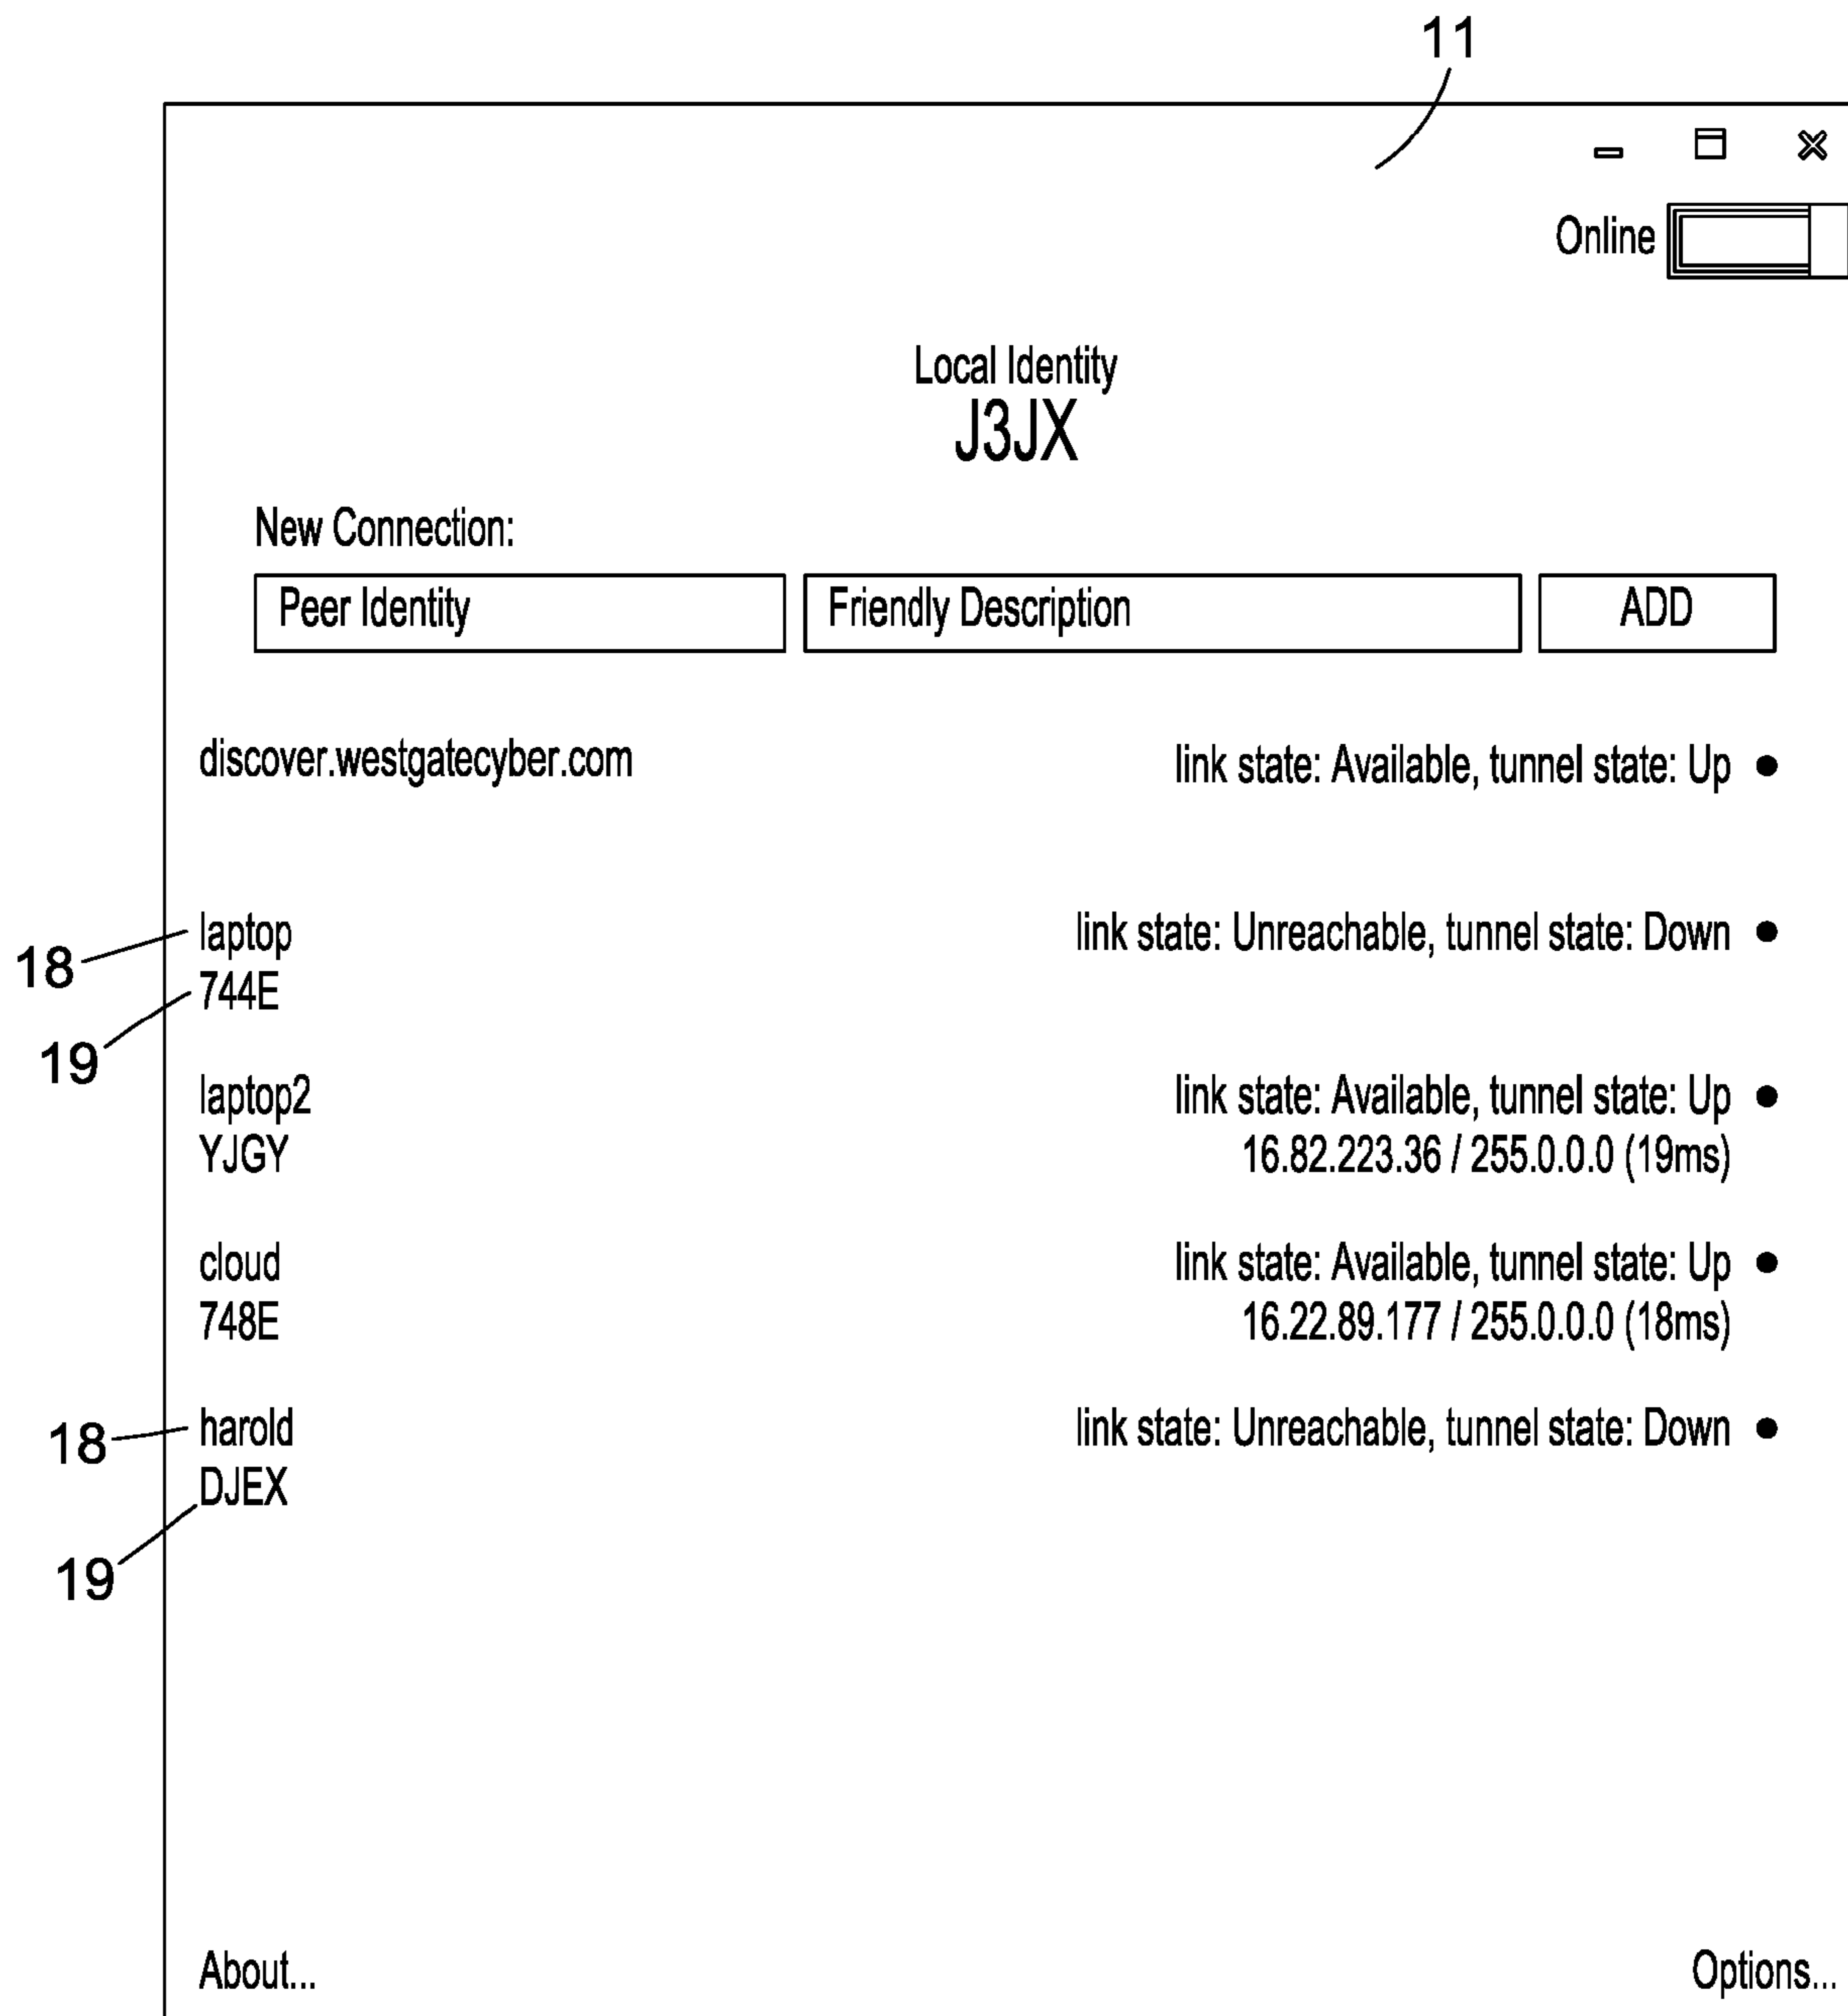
11

Online

Local Identity
J3JX

New Connection:

Peer Identity | Friendly Description | ADD

discover.westgatecyber.com
link state: Available, tunnel state: Up

18 laptop
19 744E
link state: Unreachable, tunnel state: Down

laptop2
YJGY
link state: Available, tunnel state: Up
16.82.223.36 / 255.0.0.0 (19ms)

cloud
748E
link state: Available, tunnel state: Up
16.22.89.177 / 255.0.0.0 (18ms)

18 harold
19 DJEX
link state: Unreachable, tunnel state: Down

About...

Options...